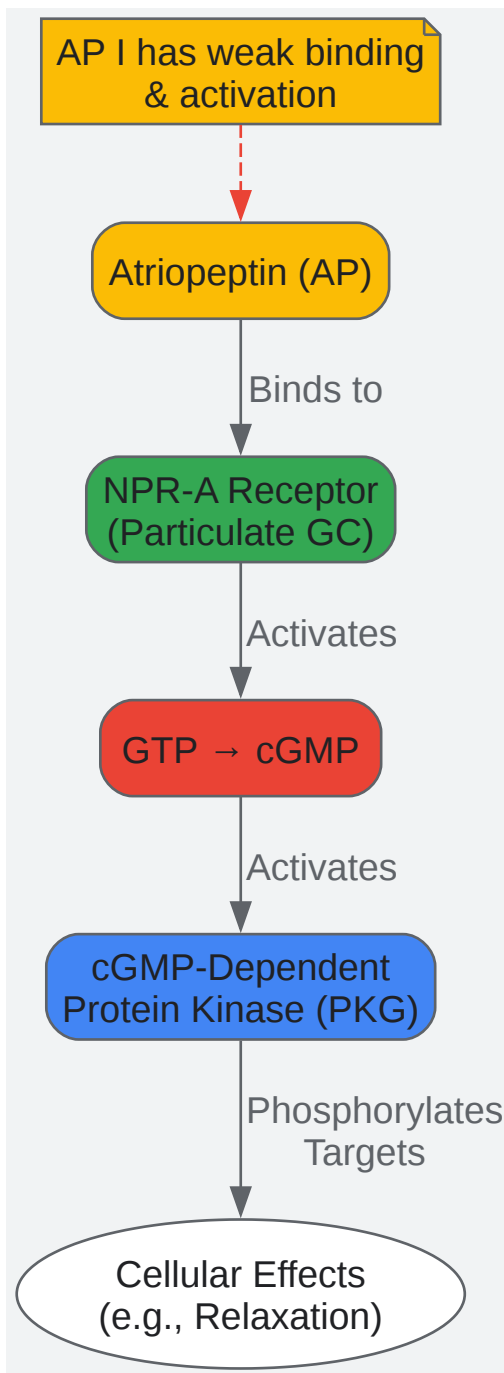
AP I has weak binding & activation

Atriopeptin (AP)

Binds to

NPR-A Receptor (Particulate GC)

Activates

GTP → cGMP

Activates

cGMP-Dependent Protein Kinase (PKG)

Phosphorylates Targets

Cellular Effects (e.g., Relaxation)